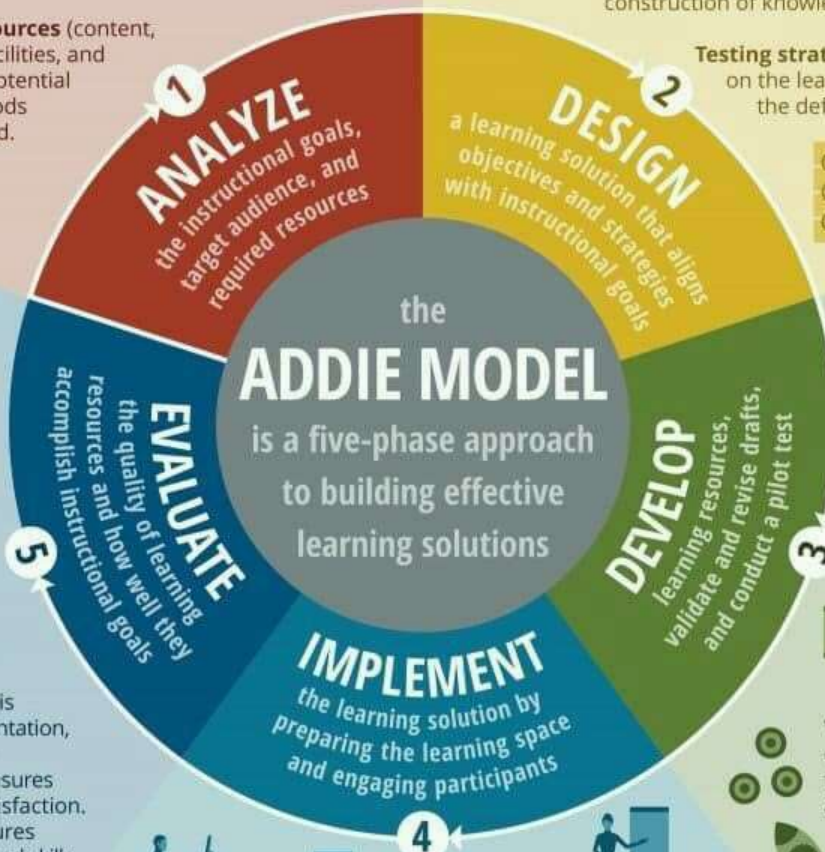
urces (content, cilities, and otential ods d.

construction of knowl

Testing strat on the lea the def

1
ANALYZE
the instructional goals, target audience, and required resources

2
DESIGN
a learning solution that aligns objectives and strategies with instructional goals

the
ADDIE MODEL
is a five-phase approach to building effective learning solutions

3
DEVELOP
learning resources, validate and revise drafts, and conduct a pilot test

4
IMPLEMENT
the learning solution by preparing the learning space and engaging participants

5
EVALUATE
the quality of learning resources and how well they accomplish instructional goals

is ntation,

sures sfaction. ures